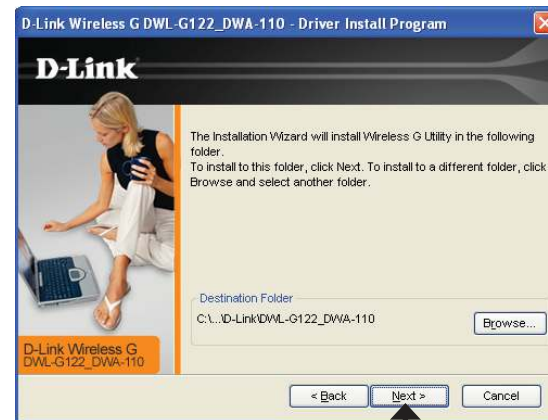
D-Link Wireless G DWL-G122_DWA-110 - Driver Install Program

D-Link

The Installation Wizard will install Wireless G Utility in the following folder.
To install to this folder, click Next. To install to a different folder, click Browse and select another folder.

Destination Folder

C:\...\D-Link\DWL-G122_DWA-110

Browse...

D-Link Wireless G
DWL-G122_DWA-110

< Back

Next >

Cancel